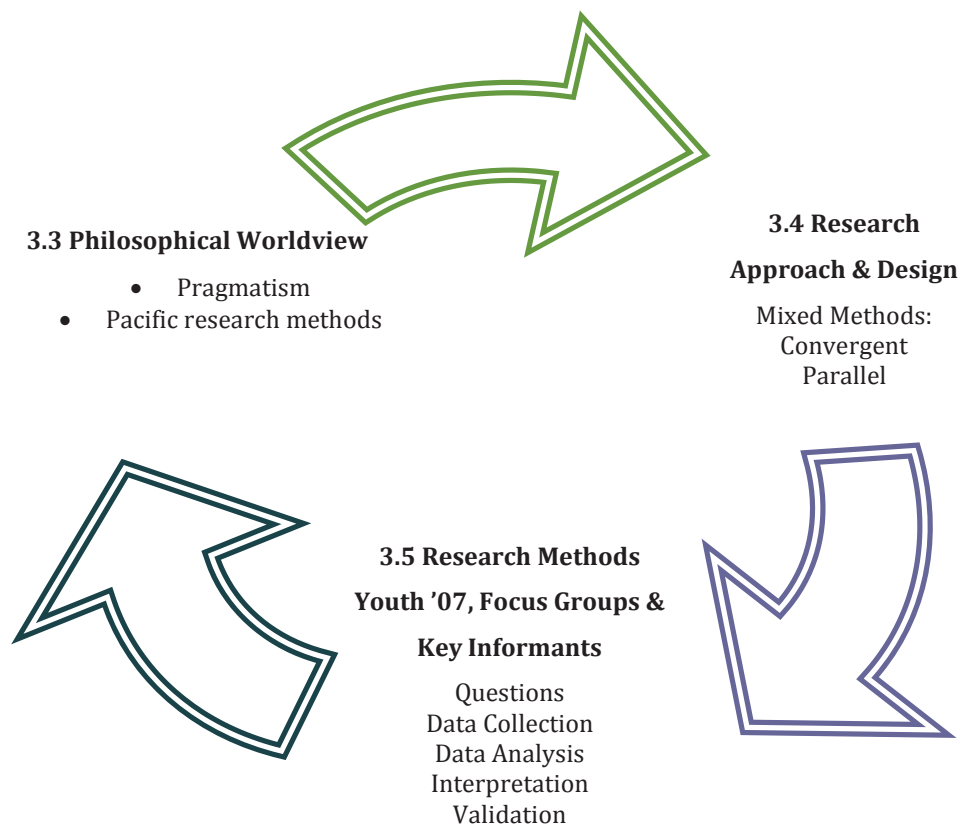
3.3 Philosophical Worldview

- Pragmatism
- Pacific research methods

3.4 Research Approach & Design

Mixed Methods: Convergent Parallel

3.5 Research Methods Youth '07, Focus Groups & Key Informants

Questions
Data Collection
Data Analysis
Interpretation
Validation